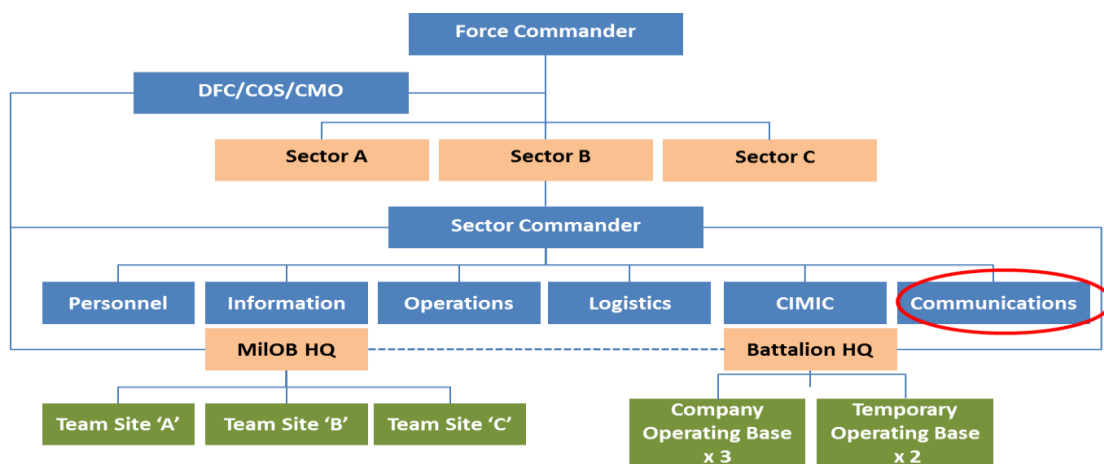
Force Commander

DFC/COS/CMO

Sector A
Sector B
Sector C

Sector Commander

Personnel
Information
Operations
Logistics
CIMIC
Communications

MilOB HQ
Battalion HQ

Team Site ‘A’
Team Site ‘B’
Team Site ‘C’

Company Operating Base x 3
Temporary Operating Base x 2